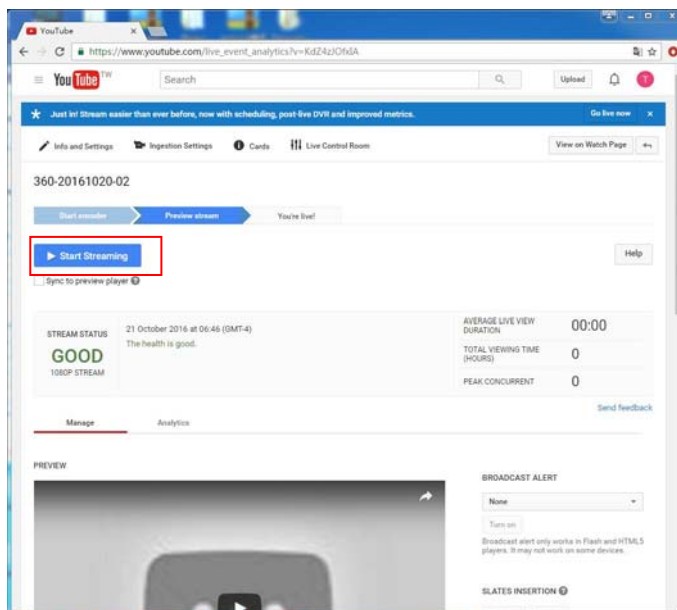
YouTube ×

https://www.youtube.com/live_event_analytics?v=KdZ4zJOfxlA

YouTube TW

Search

Upload

T

★ Just in! Stream easier than ever before, now with scheduling, post-live DVR and improved metrics.

Go live now ×

Info and Settings  Ingestion Settings  Cards  Live Control Room

View on Watch Page

360-20161020-02

Start encoder  Preview stream  You're live!

▶ Start Streaming

Help

Sync to preview player

STREAM STATUS
GOOD
1080P STREAM

21 October 2016 at 06:46 (GMT-4)
The health is good.

| AVERAGE LIVE VIEW DURATION | 00:00 |
|---|---|
| TOTAL VIEWING TIME (HOURS) | 0 |
| PEAK CONCURRENT | 0 |

Send feedback

Manage  Analytics

PREVIEW

BROADCAST ALERT

None

Turn on

Broadcast alert only works in Flash and HTML5 players. It may not work on some devices.

SLATES INSERTION